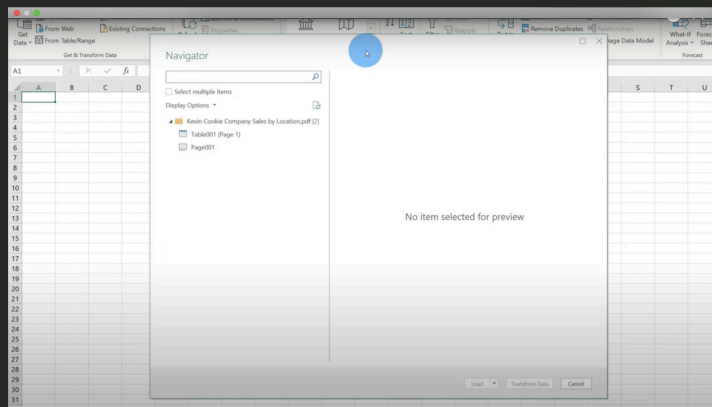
Get Data
From Web
From Table/Range
Existing Connections
Get & Transform Data
Properties
Remove Duplicates
Relationships
Manage Data Model
What-If Analysis
Forecast Sheet
Forecast
A1
A B C D
S T U
1 2 3 4 5 6 7 8 9 10 11 12 13 14 15 16 17 18 19 20 21 22 23 24 25 26 27 28 29 30 31

Navigator

Select multiple items
Display Options
Kevin Cookie Company Sales by Location.pdf [2]
Table001 (Page 1)
Page001

No item selected for preview

Load
Transform Data
Cancel